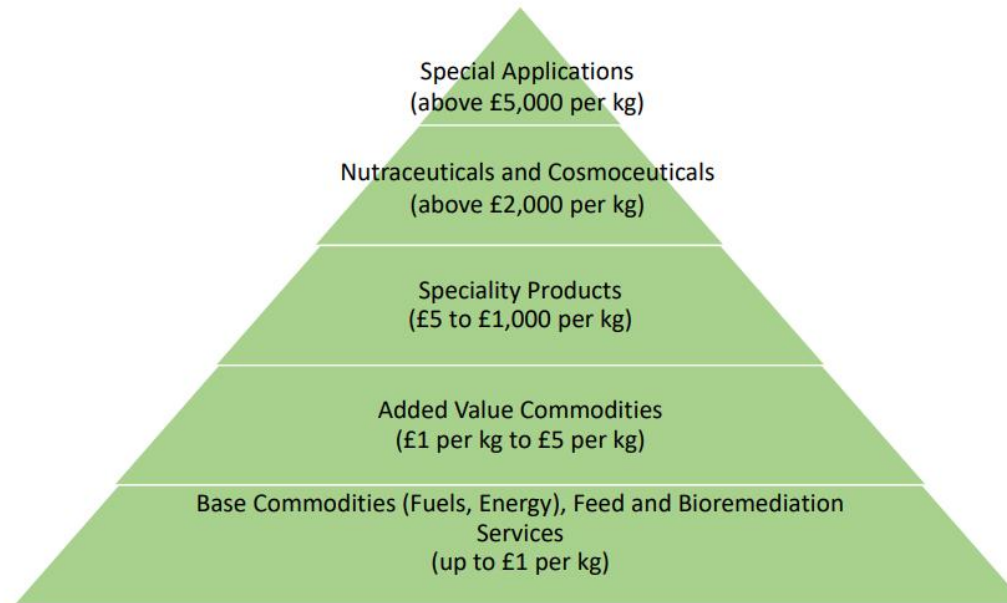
Special Applications
(above £5,000 per kg)

Nutraceuticals and Cosmoceuticals
(above £2,000 per kg)

Speciality Products
(£5 to £1,000 per kg)

Added Value Commodities
(£1 per kg to £5 per kg)

Base Commodities (Fuels, Energy), Feed and Bioremediation Services
(up to £1 per kg)